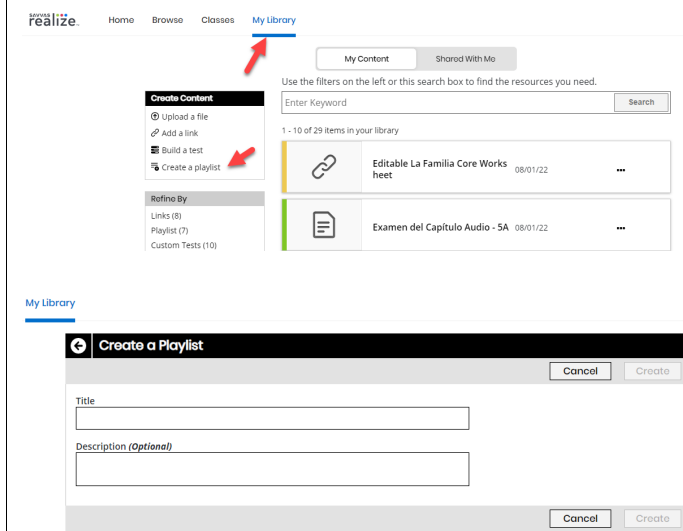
SAVVAS realize.

Home Browse Classes My Library

My Content Shared With Me

Use the filters on the left or this search box to find the resources you need.

Create Content
Upload a file
Add a link
Build a test
Create a playlist

Enter Keyword
Search

1 - 10 of 29 items in your library

Editable La Familia Core Worksheet 08/01/22 •••

Examen del Capítulo Audio - 5A 08/01/22 •••

Refine By
Links (8)
Playlist (7)
Custom Tests (10)

My Library

Create a Playlist

Cancel Create

Title

Description *(Optional)*

Cancel Create